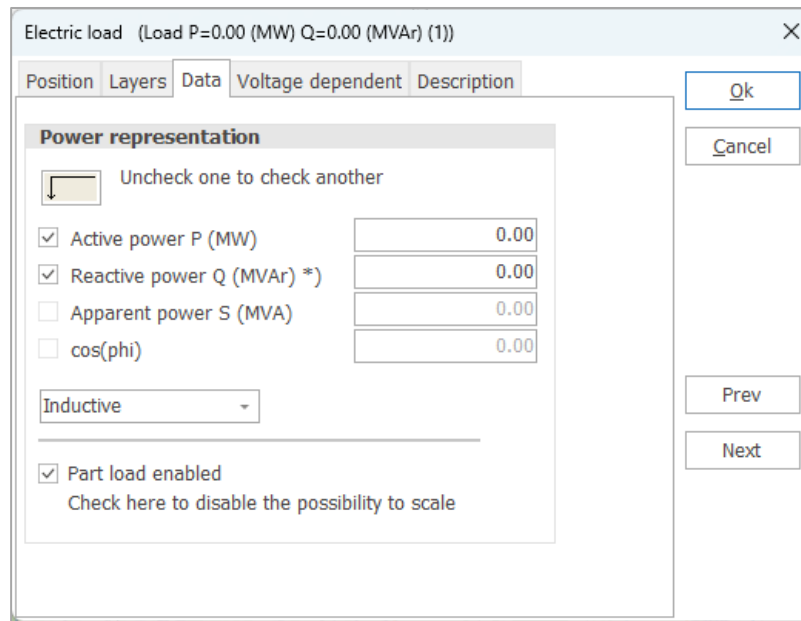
Electric load (Load P=0.00 (MW) Q=0.00 (MVAr) (1))

×

Position Layers Data Voltage dependent Description

Ok

Cancel

Power representation

Uncheck one to check another

Active power P (MW) 0.00

Reactive power Q (MVAr) *) 0.00

Apparent power S (MVA) 0.00

cos(phi) 0.00

Inductive

Prev

Next

Part load enabled

Check here to disable the possibility to scale